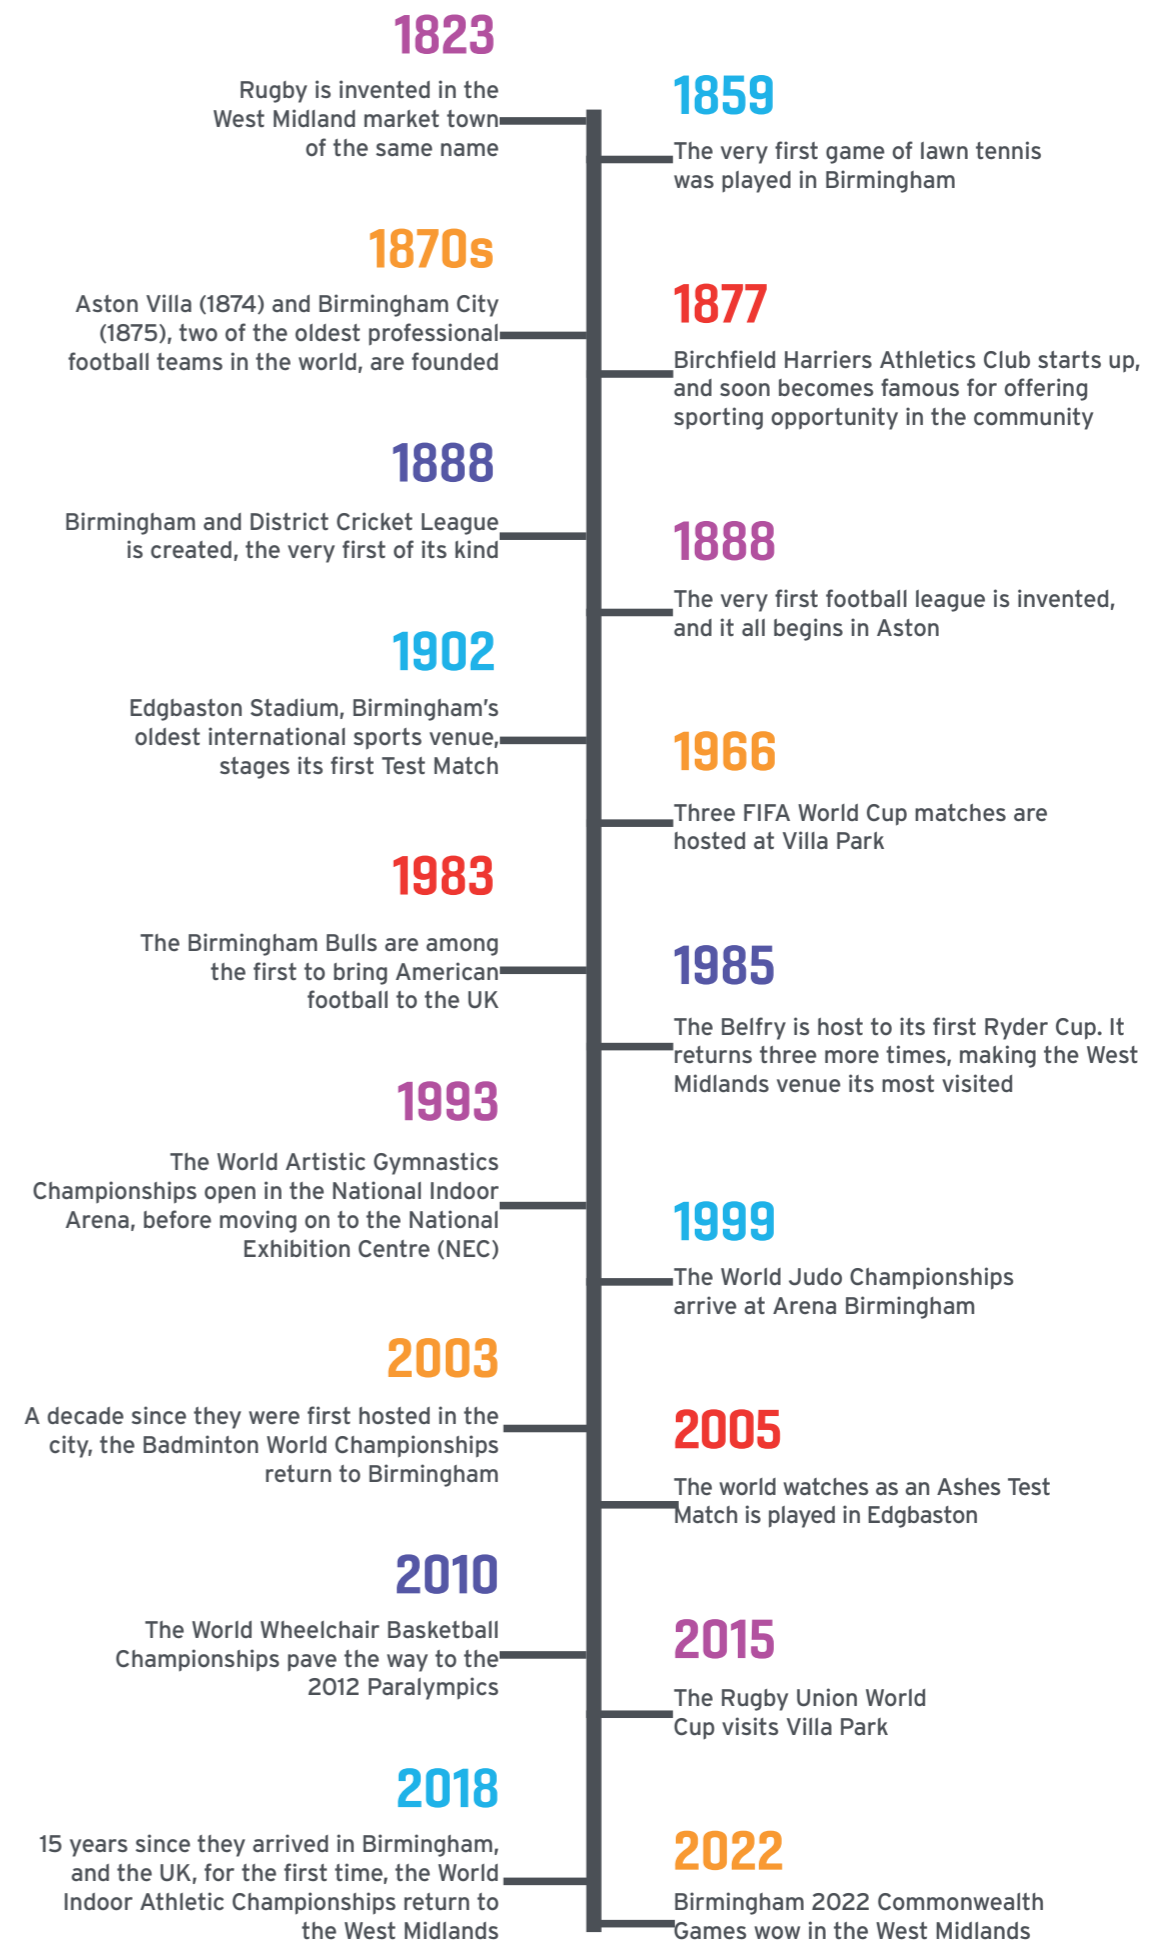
1823

Rugby is invented in the West Midland market town of the same name

1859

The very first game of lawn tennis was played in Birmingham

1870s

Aston Villa (1874) and Birmingham City (1875), two of the oldest professional football teams in the world, are founded

1877

Birchfield Harriers Athletics Club starts up, and soon becomes famous for offering sporting opportunity in the community

1888

Birmingham and District Cricket League is created, the very first of its kind

1888

The very first football league is invented, and it all begins in Aston

1902

Edgbaston Stadium, Birmingham's oldest international sports venue, stages its first Test Match

1966

Three FIFA World Cup matches are hosted at Villa Park

1983

The Birmingham Bulls are among the first to bring American football to the UK

1985

The Belfry is host to its first Ryder Cup. It returns three more times, making the West Midlands venue its most visited

1993

The World Artistic Gymnastics Championships open in the National Indoor Arena, before moving on to the National Exhibition Centre (NEC)

1999

The World Judo Championships arrive at Arena Birmingham

2003

A decade since they were first hosted in the city, the Badminton World Championships return to Birmingham

2005

The world watches as an Ashes Test Match is played in Edgbaston

2010

The World Wheelchair Basketball Championships pave the way to the 2012 Paralympics

2015

The Rugby Union World Cup visits Villa Park

2018

15 years since they arrived in Birmingham, and the UK, for the first time, the World Indoor Athletic Championships return to the West Midlands

2022

Birmingham 2022 Commonwealth Games wow in the West Midlands